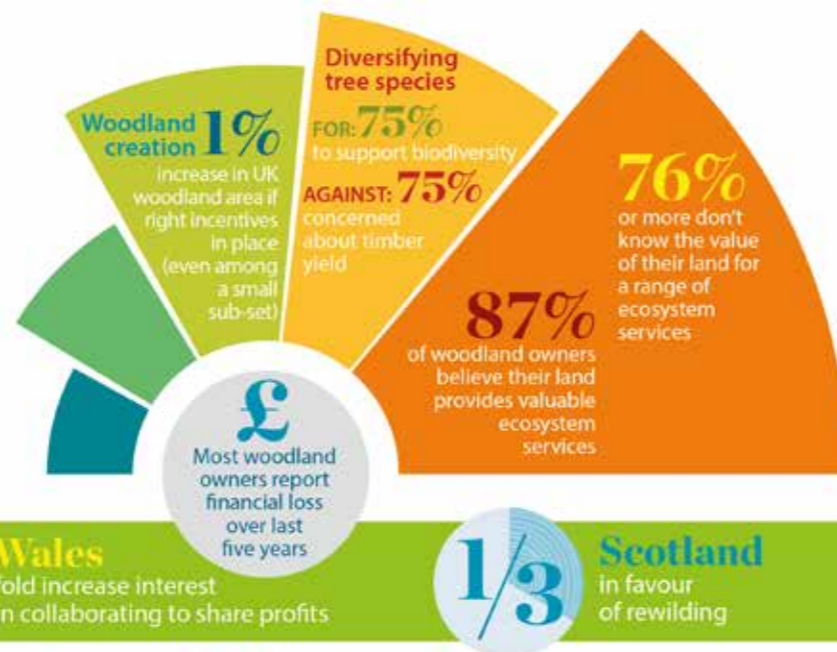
Woodland creation 1%
increase in UK woodland area if right incentives in place (even among a small sub-set)

Diversifying tree species
FOR: 75%
to support biodiversity
AGAINST: 75%
concerned about timber yield

76%
or more don't know the value of their land for a range of ecosystem services

87%
of woodland owners believe their land provides valuable ecosystem services

£
Most woodland owners report financial loss over last five years

Wales
fold increase interest in collaborating to share profits

1/3
Scotland
in favour of rewilding